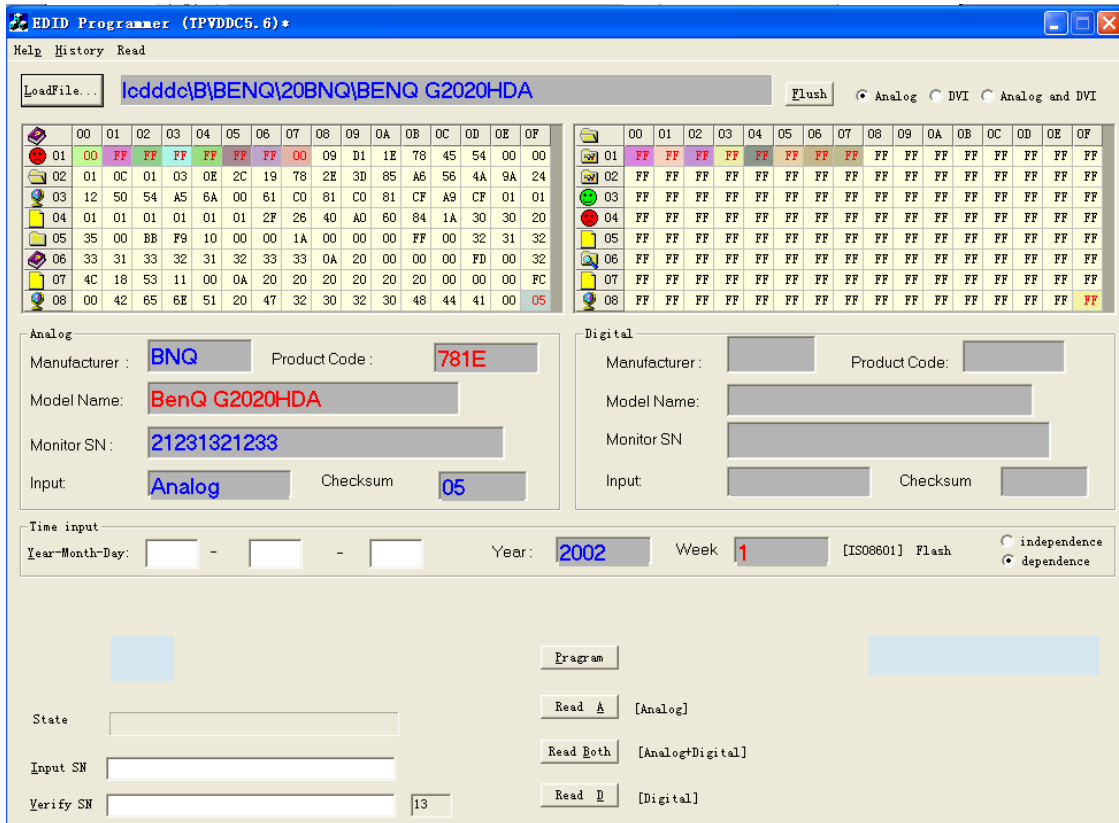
EDID Programmer (TPVDDC5.6)*

Help History Read

LoadFile... lcdddc\B\BENQ\20BNQ\BENQ G2020HDA Flush Analog DVI Analog and DVI

| | 00 | 01 | 02 | 03 | 04 | 05 | 06 | 07 | 08 | 09 | 0A | 0B | 0C | 0D | 0E | 0F |
|---|---|---|---|---|---|---|---|---|---|---|---|---|---|---|---|---|
| 01 | 00 | FF | FF | FF | FF | FF | FF | 00 | 09 | D1 | 1E | 78 | 45 | 54 | 00 | 00 |
| 02 | 01 | 0C | 01 | 03 | 0E | 2C | 19 | 78 | 2E | 3D | 85 | A6 | 56 | 4A | 9A | 24 |
| 03 | 12 | 50 | 54 | A5 | 6A | 00 | 61 | C0 | 81 | C0 | 81 | CF | A9 | CF | 01 | 01 |
| 04 | 01 | 01 | 01 | 01 | 01 | 01 | 2F | 26 | 40 | A0 | 60 | 84 | 1A | 30 | 30 | 20 |
| 05 | 35 | 00 | BB | F9 | 10 | 00 | 00 | 1A | 00 | 00 | 00 | FF | 00 | 32 | 31 | 32 |
| 06 | 33 | 31 | 33 | 32 | 31 | 32 | 33 | 33 | 0A | 20 | 00 | 00 | 00 | FD | 00 | 32 |
| 07 | 4C | 18 | 53 | 11 | 00 | 0A | 20 | 20 | 20 | 20 | 20 | 20 | 00 | 00 | 00 | FC |
| 08 | 00 | 42 | 65 | 6E | 51 | 20 | 47 | 32 | 30 | 32 | 30 | 48 | 44 | 41 | 00 | 05 |

| | 00 | 01 | 02 | 03 | 04 | 05 | 06 | 07 | 08 | 09 | 0A | 0B | 0C | 0D | 0E | 0F |
|---|---|---|---|---|---|---|---|---|---|---|---|---|---|---|---|---|
| 01 | FF | FF | FF | FF | FF | FF | FF | FF | FF | FF | FF | FF | FF | FF | FF | FF |
| 02 | FF | FF | FF | FF | FF | FF | FF | FF | FF | FF | FF | FF | FF | FF | FF | FF |
| 03 | FF | FF | FF | FF | FF | FF | FF | FF | FF | FF | FF | FF | FF | FF | FF | FF |
| 04 | FF | FF | FF | FF | FF | FF | FF | FF | FF | FF | FF | FF | FF | FF | FF | FF |
| 05 | FF | FF | FF | FF | FF | FF | FF | FF | FF | FF | FF | FF | FF | FF | FF | FF |
| 06 | FF | FF | FF | FF | FF | FF | FF | FF | FF | FF | FF | FF | FF | FF | FF | FF |
| 07 | FF | FF | FF | FF | FF | FF | FF | FF | FF | FF | FF | FF | FF | FF | FF | FF |
| 08 | FF | FF | FF | FF | FF | FF | FF | FF | FF | FF | FF | FF | FF | FF | FF | FF |

Analog
Manufacturer : BNQ Product Code : 781E
Model Name: BenQ G2020HDA
Monitor SN : 21231321233
Input: Analog Checksum 05

Digital
Manufacturer : Product Code:
Model Name:
Monitor SN
Input: Checksum

Time input
Year-Month-Day: - - Year : 2002 Week 1 [ISO8601] Flash independence dependence

Pragram
Read A [Analog]
Read Both [Analog+Digital]
Read D [Digital]

State
Input SN
Verify SN 13